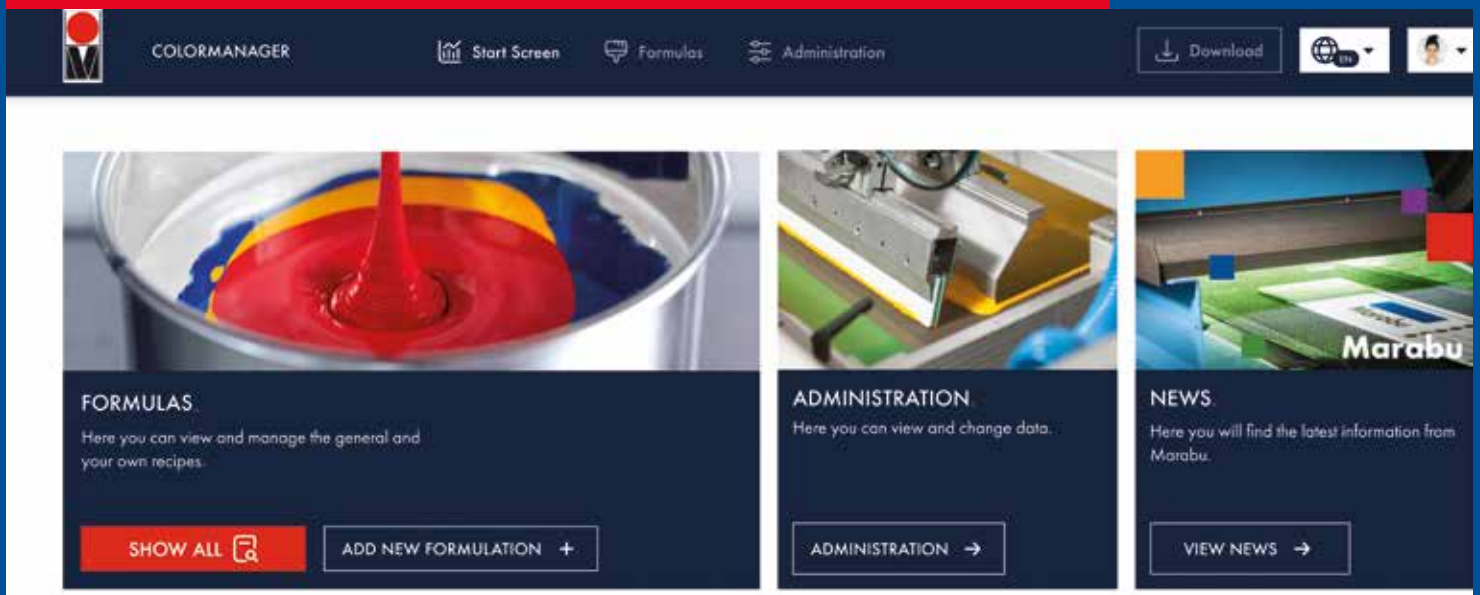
COLORMANAGER

Start Screen Formulas Administration

Download

EN

FORMULAS

Here you can view and manage the general and your own recipes.

SHOW ALL

ADD NEW FORMULATION +

ADMINISTRATION

Here you can view and change data.

ADMINISTRATION →

Marabu

NEWS

Here you will find the latest information from Marabu.

VIEW NEWS →